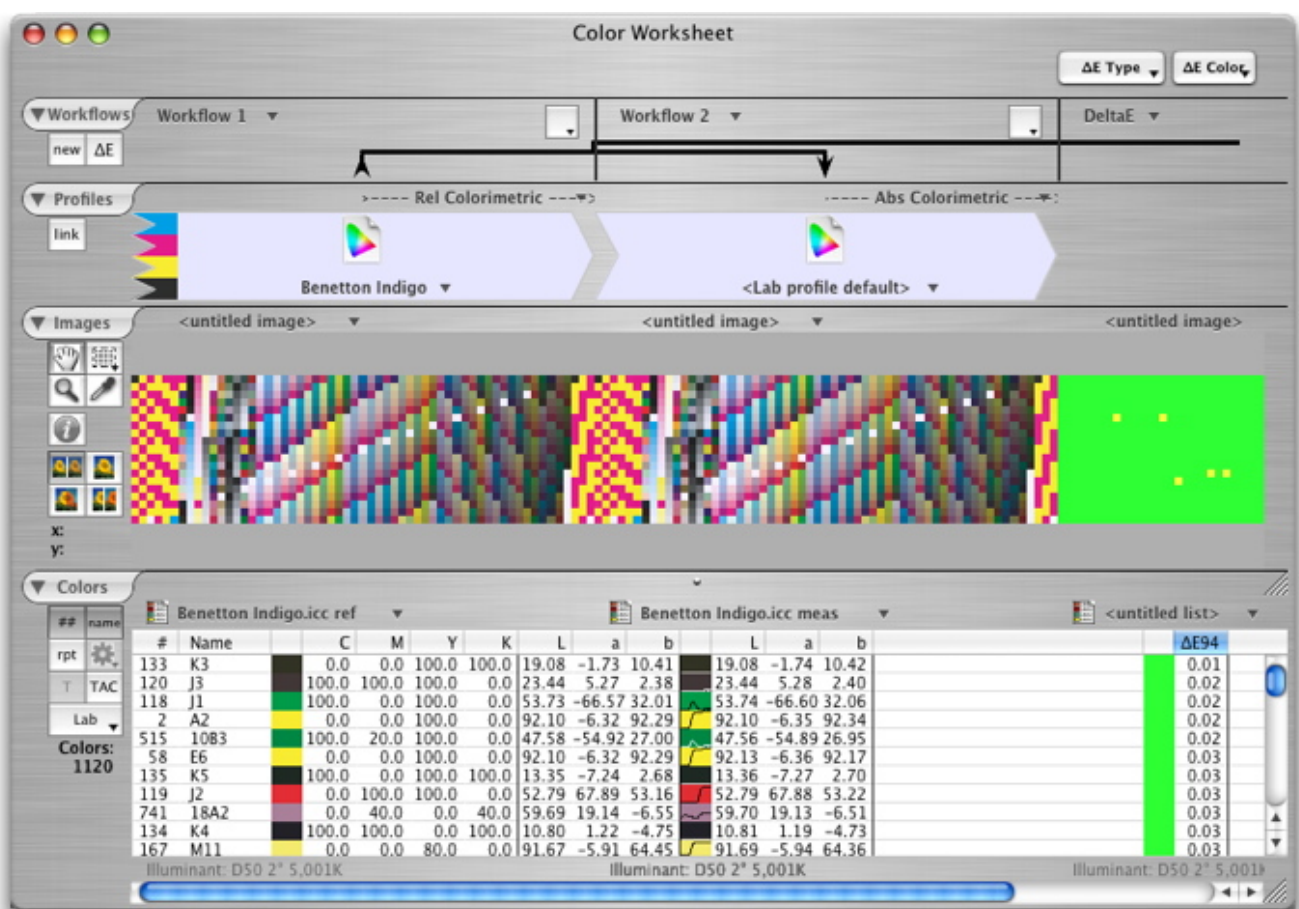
Color Worksheet

ΔE Type ΔE Color

Workflows Workflow 1 Workflow 2 DeltaE

new ΔE

Profiles >---- Rel Colorimetric ----> ----- Abs Colorimetric ----:

link

Benetton Indigo <Lab profile default>

Images <untitled image> <untitled image> <untitled image>

x:
y:

Colors Benetton Indigo.icc ref Benetton Indigo.icc meas <untitled list>

## name

rpt

T TAC

Lab

Colors:
1120

| # | Name | | C | M | Y | K | L | a | b | | L | a | b | | ΔE94 |
|---|---|---|---|---|---|---|---|---|---|---|---|---|---|---|---|
| 133 | K3 | | 0.0 | 0.0 | 100.0 | 100.0 | 19.08 | -1.73 | 10.41 | | 19.08 | -1.74 | 10.42 | | 0.01 |
| 120 | J3 | | 100.0 | 100.0 | 100.0 | 0.0 | 23.44 | 5.27 | 2.38 | | 23.44 | 5.28 | 2.40 | | 0.02 |
| 118 | J1 | | 100.0 | 0.0 | 100.0 | 0.0 | 53.73 | -66.57 | 32.01 | | 53.74 | -66.60 | 32.06 | | 0.02 |
| 2 | A2 | | 0.0 | 0.0 | 100.0 | 0.0 | 92.10 | -6.32 | 92.29 | | 92.10 | -6.35 | 92.34 | | 0.02 |
| 515 | 10B3 | | 100.0 | 20.0 | 100.0 | 0.0 | 47.58 | -54.92 | 27.00 | | 47.56 | -54.89 | 26.95 | | 0.02 |
| 58 | E6 | | 0.0 | 0.0 | 100.0 | 0.0 | 92.10 | -6.32 | 92.29 | | 92.13 | -6.36 | 92.17 | | 0.03 |
| 135 | K5 | | 100.0 | 0.0 | 100.0 | 100.0 | 13.35 | -7.24 | 2.68 | | 13.36 | -7.27 | 2.70 | | 0.03 |
| 119 | J2 | | 0.0 | 100.0 | 100.0 | 0.0 | 52.79 | 67.89 | 53.16 | | 52.79 | 67.88 | 53.22 | | 0.03 |
| 741 | 18A2 | | 0.0 | 40.0 | 0.0 | 40.0 | 59.69 | 19.14 | -6.55 | | 59.70 | 19.13 | -6.51 | | 0.03 |
| 134 | K4 | | 100.0 | 100.0 | 0.0 | 100.0 | 10.80 | 1.22 | -4.75 | | 10.81 | 1.19 | -4.73 | | 0.03 |
| 167 | M11 | | 0.0 | 0.0 | 80.0 | 0.0 | 91.67 | -5.91 | 64.45 | | 91.69 | -5.94 | 64.36 | | 0.03 |

Illuminant: D50 2° 5,001K Illuminant: D50 2° 5,001K Illuminant: D50 2° 5,001K